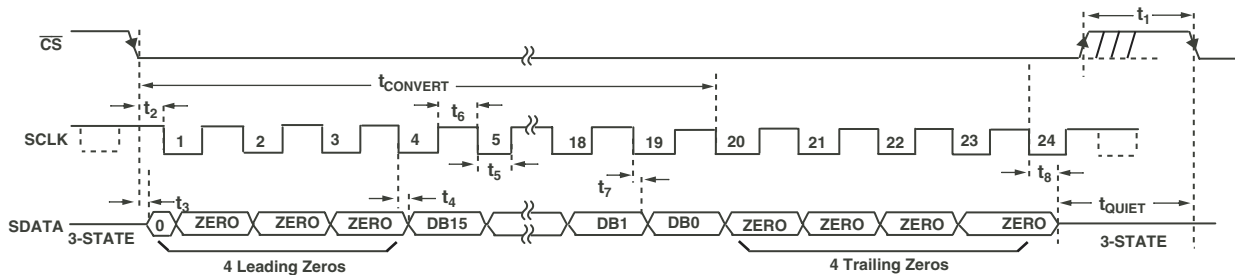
$\overline{CS}$

$t_1$

$t_{CONVERT}$

$t_2$

$t_6$

SCLK

1 2 3 4 5 18 19 20 21 22 23 24

$t_5$

$t_7$

$t_8$

$t_3$

$t_4$

$t_{QUIET}$

SDATA

3-STATE

0 ZERO ZERO ZERO DB15 DB1 DB0 ZERO ZERO ZERO ZERO

3-STATE

4 Leading Zeros

4 Trailing Zeros